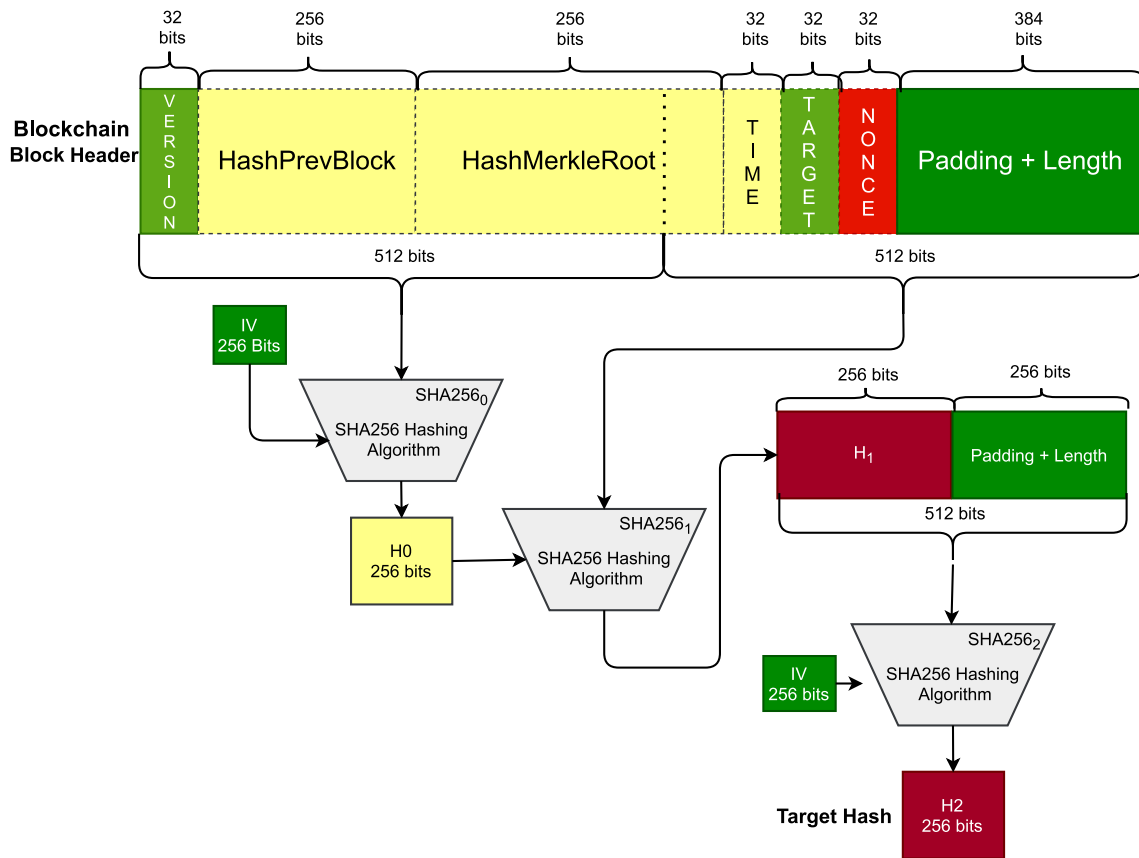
32 bits

256 bits

256 bits

32 bits

32 bits

32 bits

384 bits

Blockchain Block Header

VERSION

HashPrevBlock

HashMerkleRoot

TIME

TARGET

NONCE

Padding + Length

512 bits

512 bits

IV 256 Bits

SHA256$_0$

SHA256 Hashing Algorithm

H0 256 bits

SHA256$_1$

SHA256 Hashing Algorithm

256 bits

256 bits

H$_1$

Padding + Length

512 bits

SHA256$_2$

IV 256 bits

SHA256 Hashing Algorithm

Target Hash

H2 256 bits